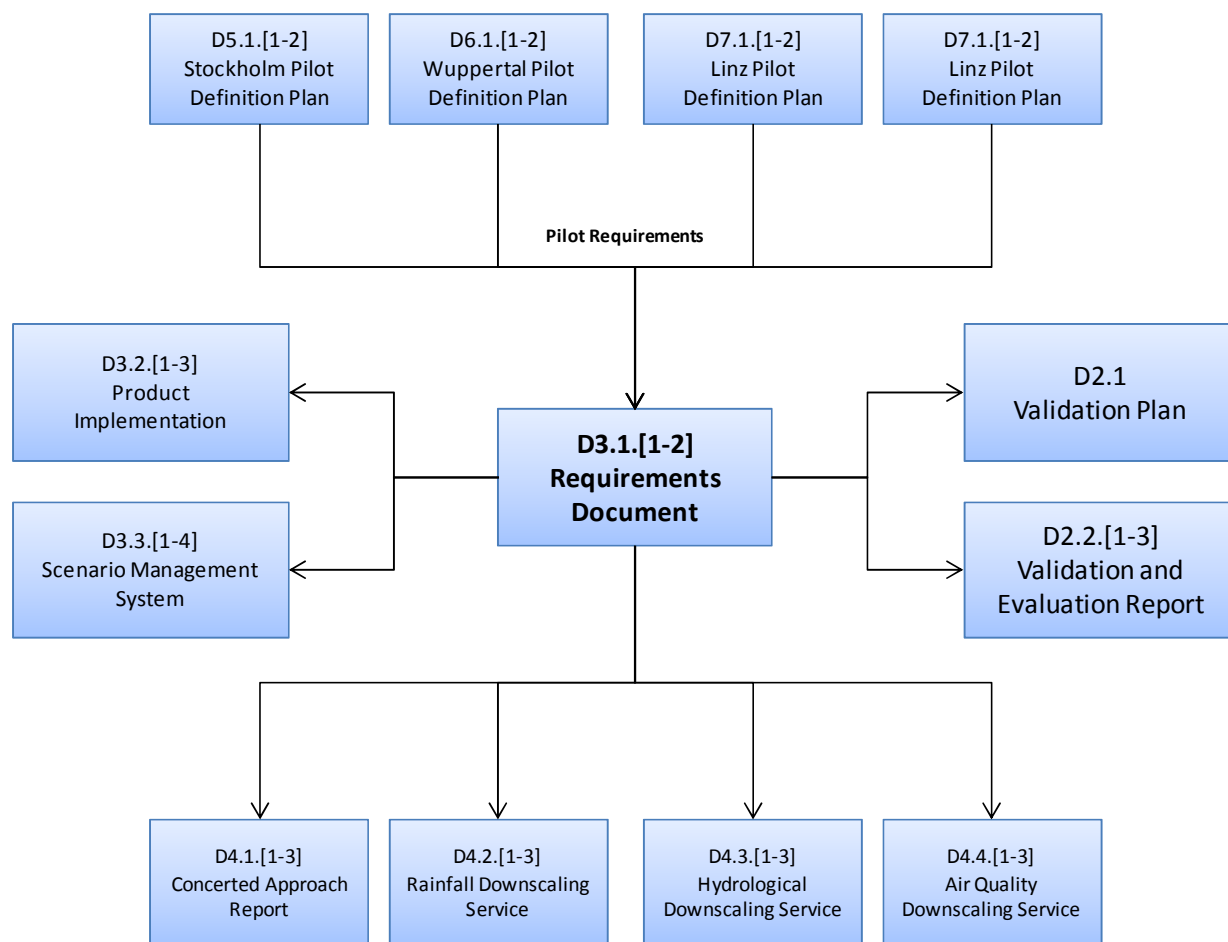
D5.1.[1-2]
Stockholm Pilot
Definition Plan

D6.1.[1-2]
Wuppertal Pilot
Definition Plan

D7.1.[1-2]
Linz Pilot
Definition Plan

D7.1.[1-2]
Linz Pilot
Definition Plan

Pilot Requirements

D3.2.[1-3]
Product
Implementation

D3.3.[1-4]
Scenario Management
System

D3.1.[1-2]
Requirements
Document

D2.1
Validation Plan

D2.2.[1-3]
Validation and
Evaluation Report

D4.1.[1-3]
Concerted Approach
Report

D4.2.[1-3]
Rainfall Downscaling
Service

D4.3.[1-3]
Hydrological
Downscaling Service

D4.4.[1-3]
Air Quality
Downscaling Service